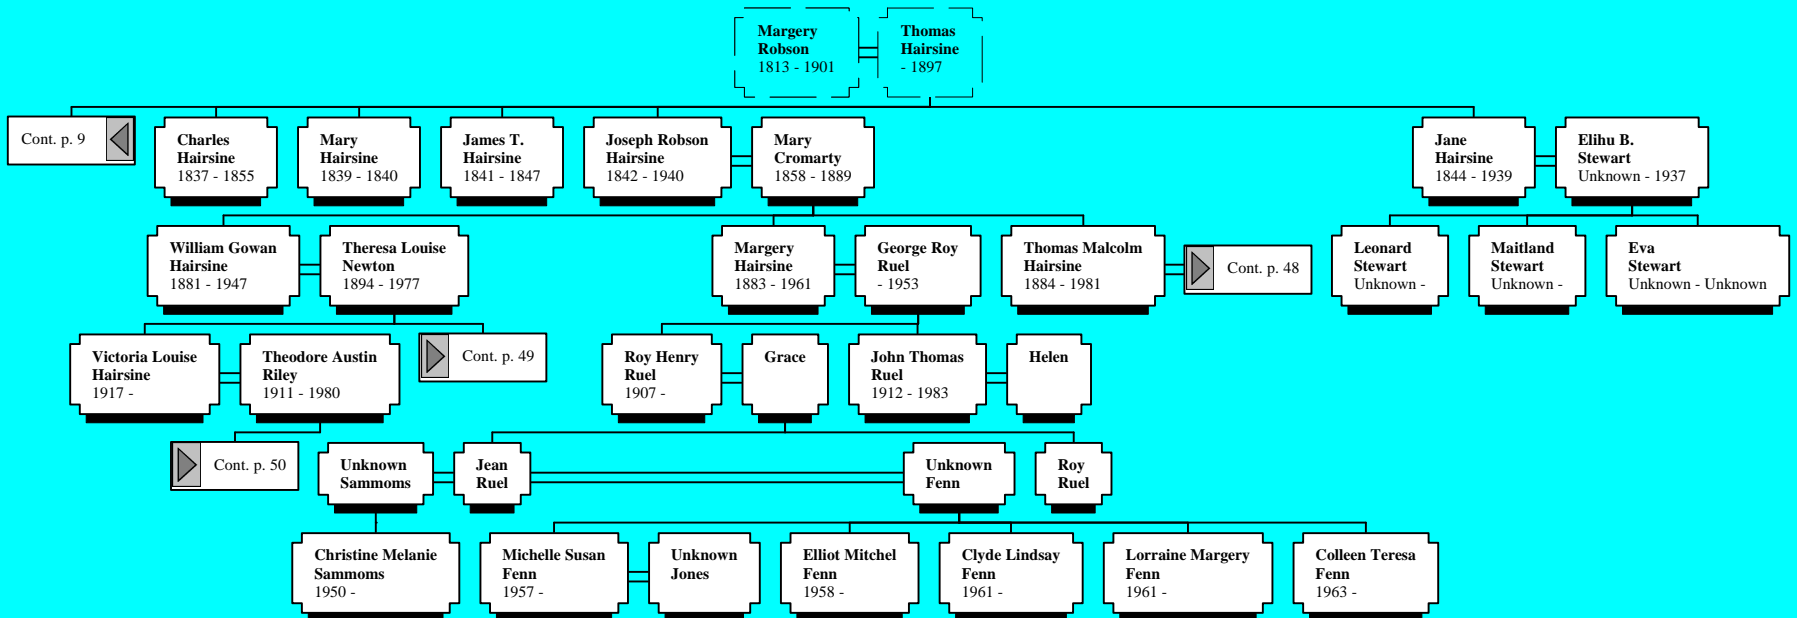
Margery Robson
1813 - 1901

Thomas Hairsine
- 1897

Cont. p. 9

Charles Hairsine
1837 - 1855

Mary Hairsine
1839 - 1840

James T. Hairsine
1841 - 1847

Joseph Robson Hairsine
1842 - 1940

Mary Cromarty
1858 - 1889

Jane Hairsine
1844 - 1939

Elihu B. Stewart
Unknown - 1937

William Gowan Hairsine
1881 - 1947

Theresa Louise Newton
1894 - 1977

Margery Hairsine
1883 - 1961

George Roy Ruel
- 1953

Thomas Malcolm Hairsine
1884 - 1981

Cont. p. 48

Leonard Stewart
Unknown -

Maitland Stewart
Unknown -

Eva Stewart
Unknown - Unknown

Victoria Louise Hairsine
1917 -

Theodore Austin Riley
1911 - 1980

Cont. p. 49

Roy Henry Ruel
1907 -

Grace

John Thomas Ruel
1912 - 1983

Helen

Cont. p. 50

Unknown Sammoms

Jean Ruel

Unknown Fenn

Roy Ruel

Christine Melanie Sammoms
1950 -

Michelle Susan Fenn
1957 -

Unknown Jones

Elliot Mitchel Fenn
1958 -

Clyde Lindsay Fenn
1961 -

Lorraine Margery Fenn
1961 -

Colleen Teresa Fenn
1963 -